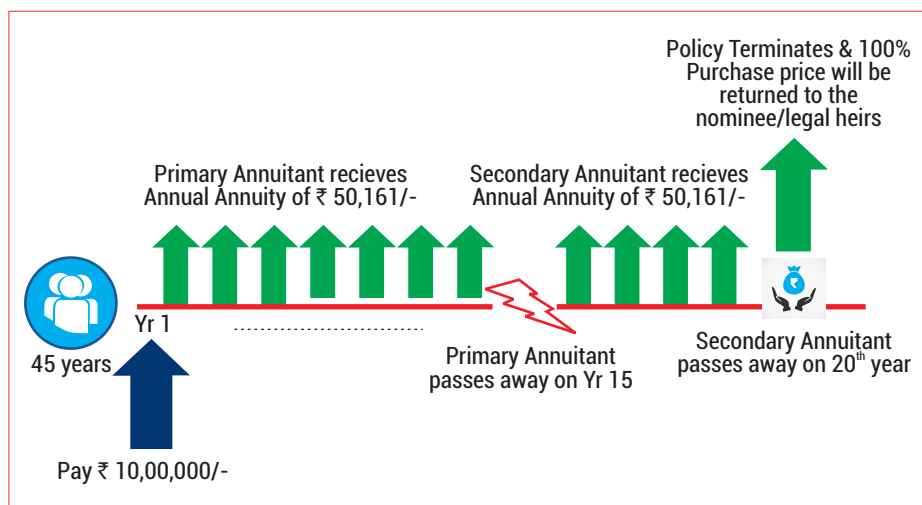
Policy Terminates & 100% Purchase price will be returned to the nominee/legal heirs

Primary Annuitant recieves Annual Annuity of ₹ 50,161/-

Secondary Annuitant recieves Annual Annuity of ₹ 50,161/-

₹

Yr 1

45 years

Primary Annuitant passes away on Yr 15

Secondary Annuitant passes away on 20$^{th}$ year

Pay ₹ 10,00,000/-